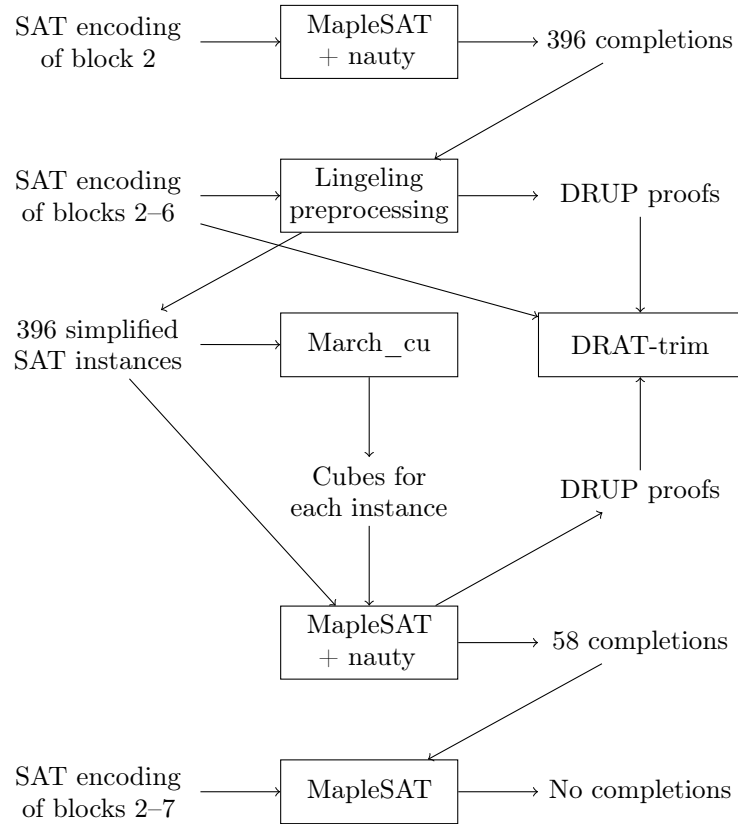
SAT encoding of block 2

MapleSAT + nauty

396 completions

SAT encoding of blocks 2–6

Lingeling preprocessing

DRUP proofs

396 simplified SAT instances

March_cu

DRAT-trim

Cubes for each instance

DRUP proofs

MapleSAT + nauty

58 completions

SAT encoding of blocks 2–7

MapleSAT

No completions